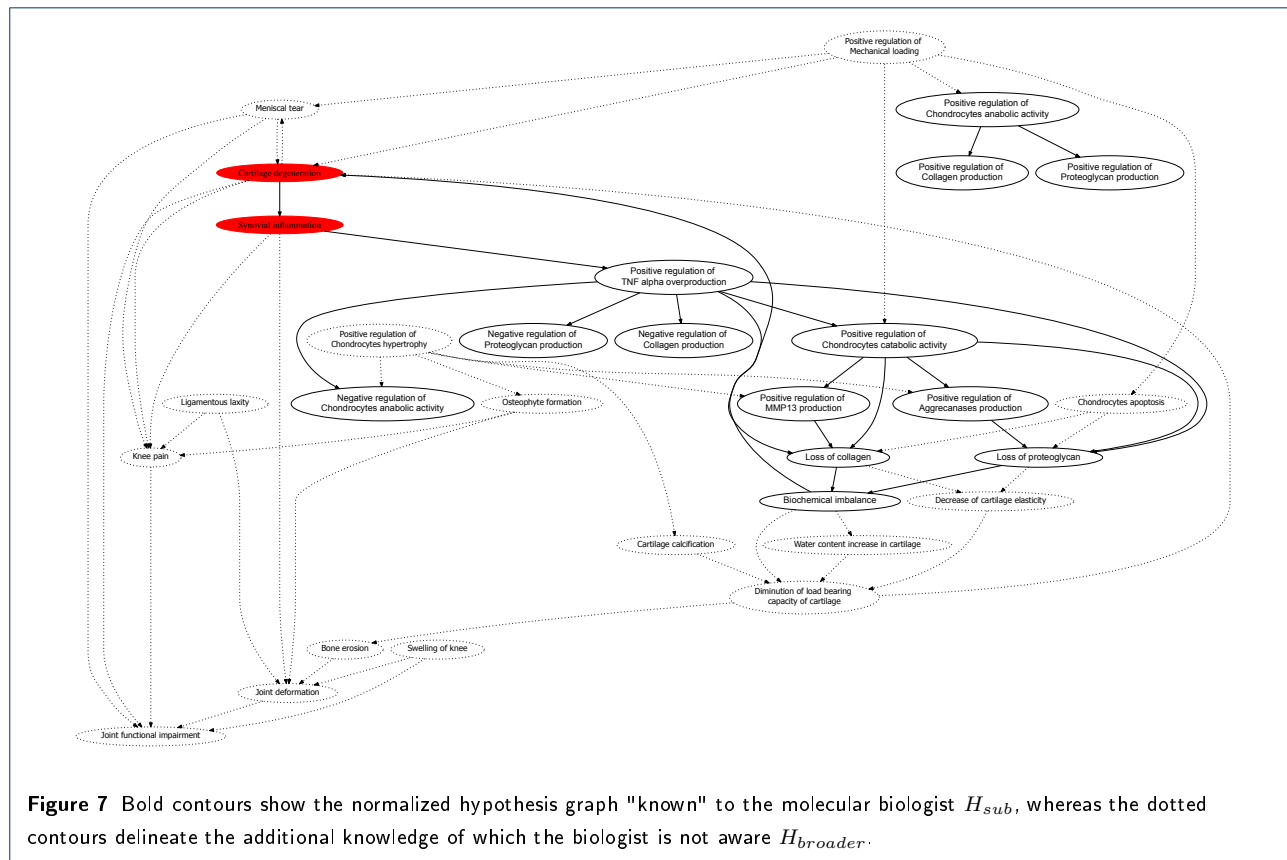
Positive regulation of Mechanical loading

Meniscal tear

Positive regulation of Chondrocytes anabolic activity

Positive regulation of Collagen production

Positive regulation of Proteoglycan production

Cartilage degeneration

Synovial inflammation

Positive regulation of TNF alpha overproduction

Positive regulation of Chondrocytes hypertrophy

Negative regulation of Proteoglycan production

Negative regulation of Collagen production

Positive regulation of Chondrocytes catabolic activity

Ligamentous laxity

Negative regulation of Chondrocytes anabolic activity

Osteophyte formation

Positive regulation of MMP13 production

Positive regulation of Aggrecanases production

Chondrocytes apoptosis

Knee pain

Loss of collagen

Loss of proteoglycan

Biochemical imbalance

Decrease of cartilage elasticity

Cartilage calcification

Water content increase in cartilage

Diminution of load bearing capacity of cartilage

Bone erosion

Swelling of knee

Joint deformation

Joint functional impairment

**Figure 7** Bold contours show the normalized hypothesis graph "known" to the molecular biologist $H_{sub}$, whereas the dotted contours delineate the additional knowledge of which the biologist is not aware $H_{broader}$.